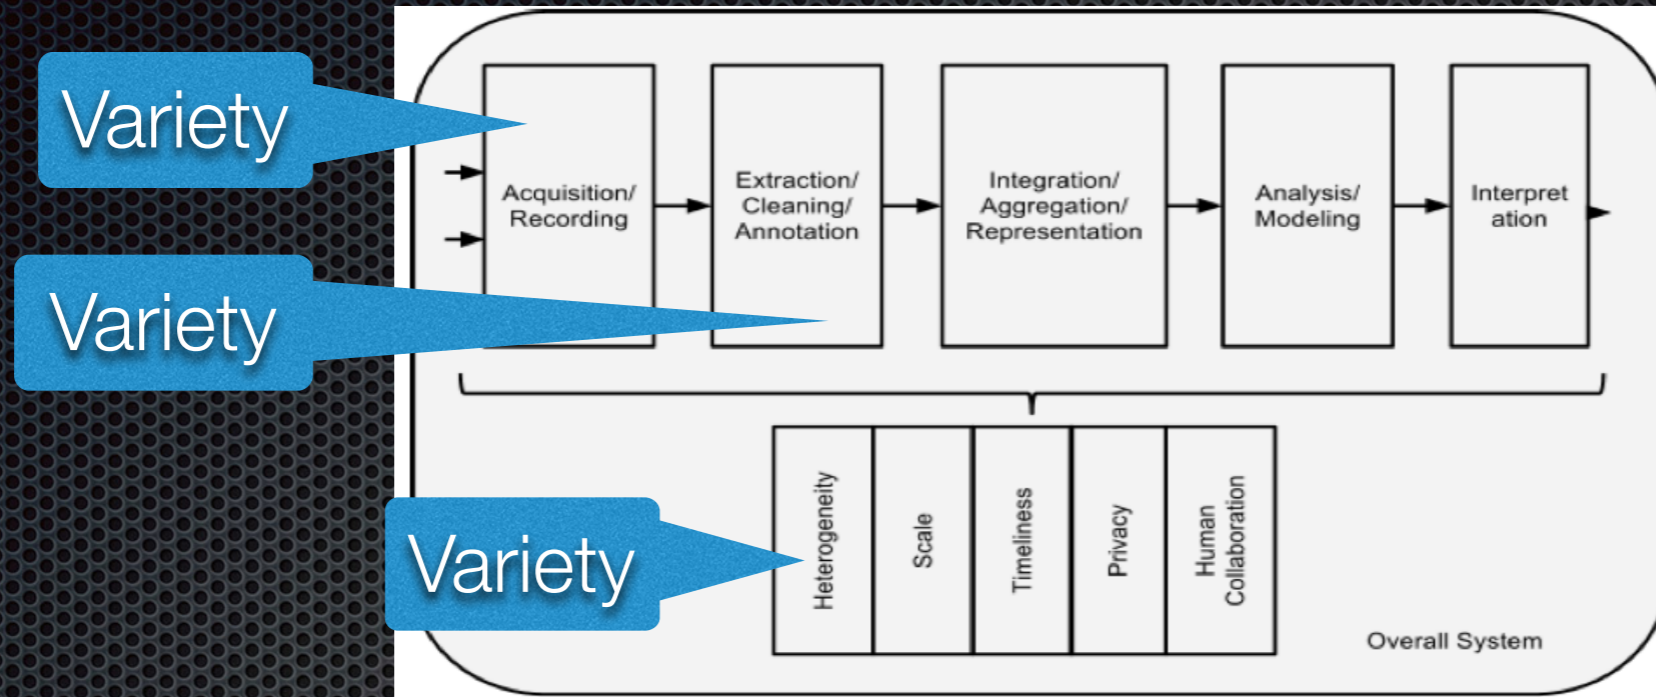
Variety

Acquisition/ Recording

Extraction/ Cleaning/ Annotation

Integration/ Aggregation/ Representation

Analysis/ Modeling

Interpret ation

Variety

Variety

Heterogeneity

Scale

Timeliness

Privacy

Human Collaboration

Overall System